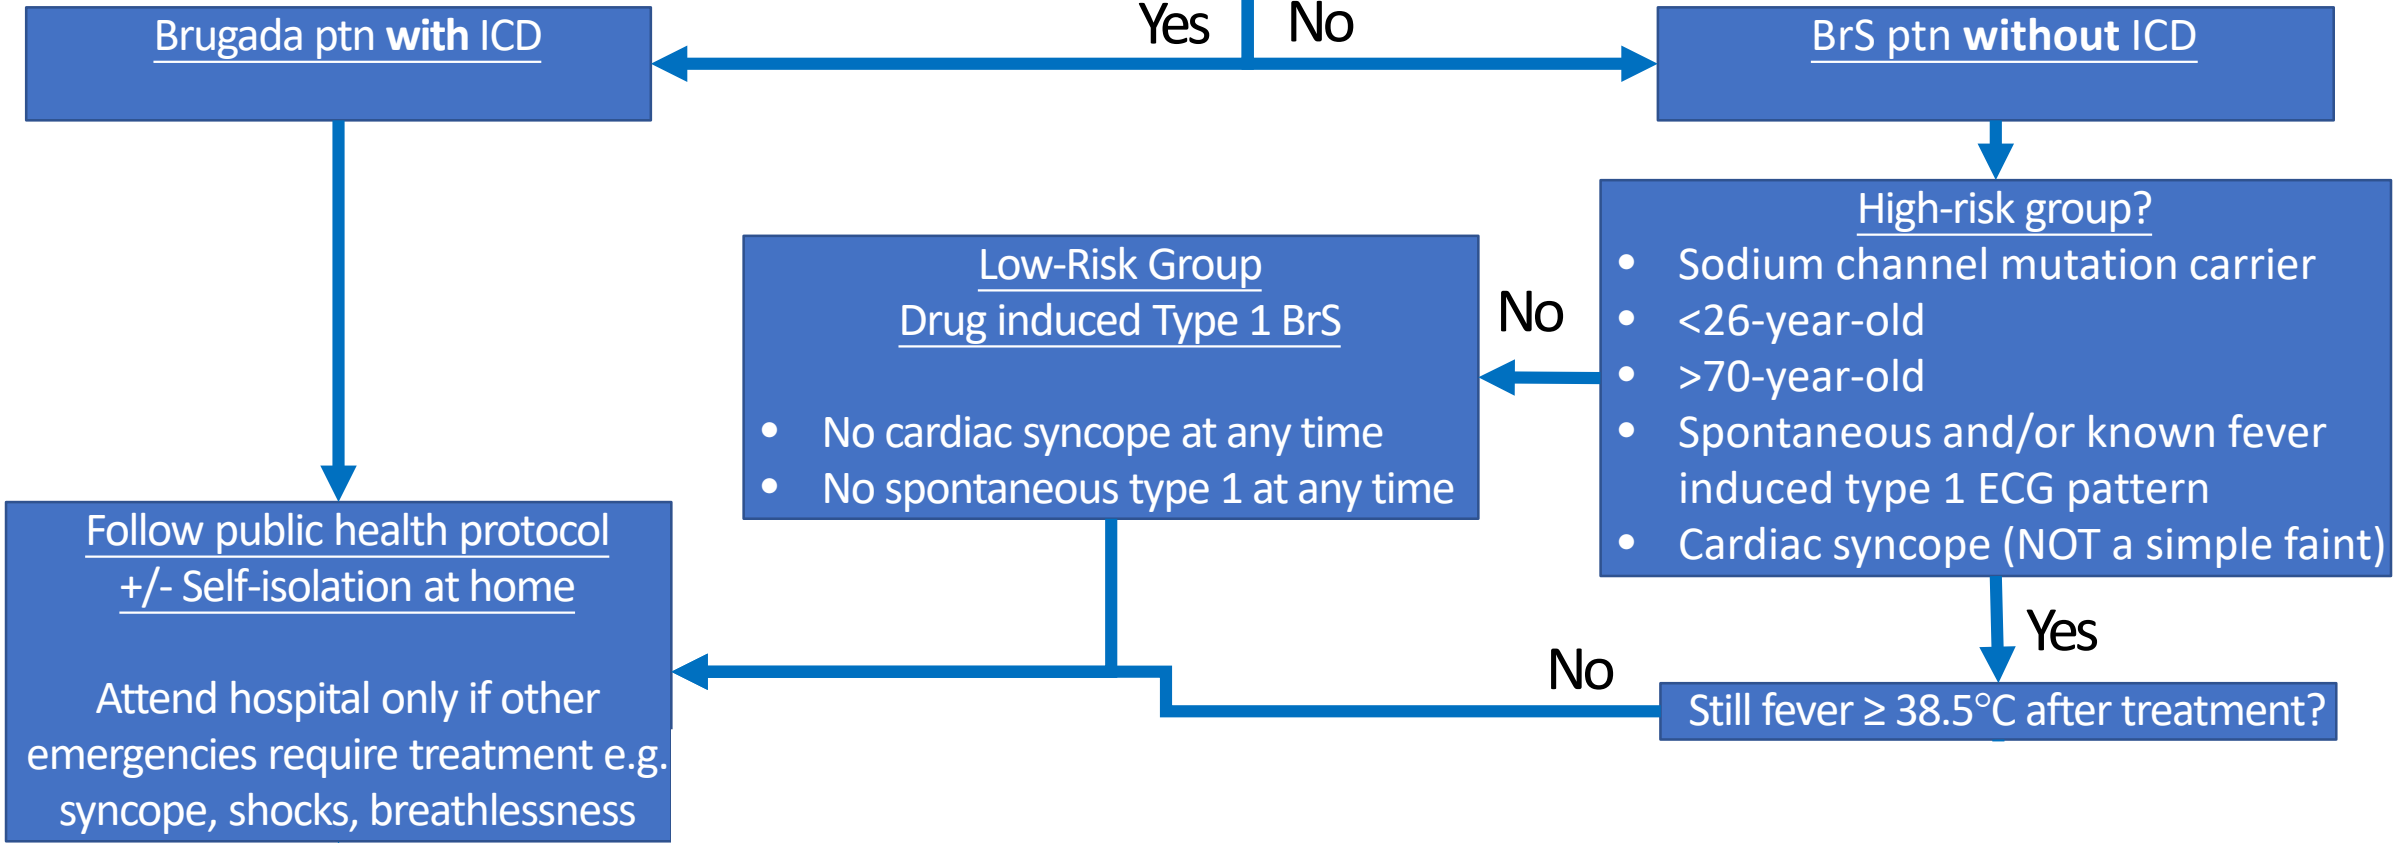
Yes

No

Brugada ptn **with** ICD

BrS ptn **without** ICD

High-risk group?

- Sodium channel mutation carrier
- <26-year-old
- >70-year-old
- Spontaneous and/or known fever induced type 1 ECG pattern
- Cardiac syncope (NOT a simple faint)

No

Low-Risk Group
Drug induced Type 1 BrS

- No cardiac syncope at any time
- No spontaneous type 1 at any time

Follow public health protocol
+/- Self-isolation at home

Attend hospital only if other emergencies require treatment e.g. syncope, shocks, breathlessness

Yes

No

Still fever $\geq$ 38.5°C after treatment?